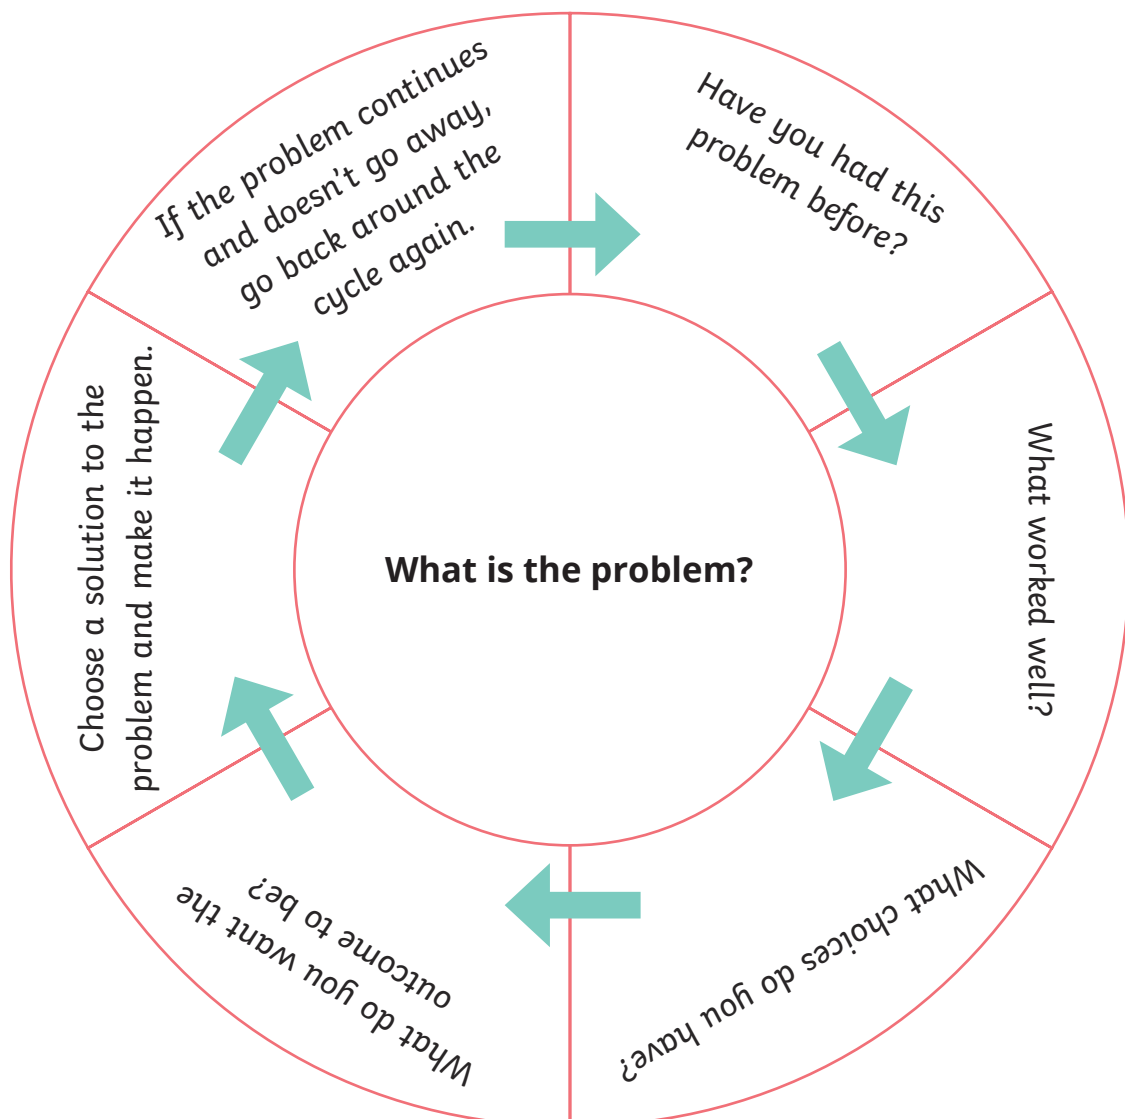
What is the problem?

Have you had this problem before?

What worked well?

What choices do you have?

What do you want the outcome to be?

Choose a solution to the problem and make it happen.

If the problem continues and doesn't go away, go back around the cycle again.